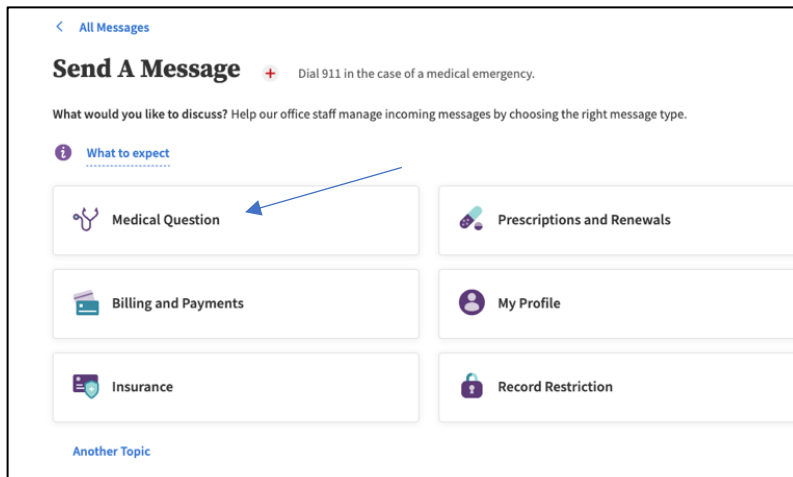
< All Messages

Send A Message + Dial 911 in the case of a medical emergency.

What would you like to discuss? Help our office staff manage incoming messages by choosing the right message type.

What to expect

Medical Question

Prescriptions and Renewals

Billing and Payments

My Profile

Insurance

Record Restriction

Another Topic